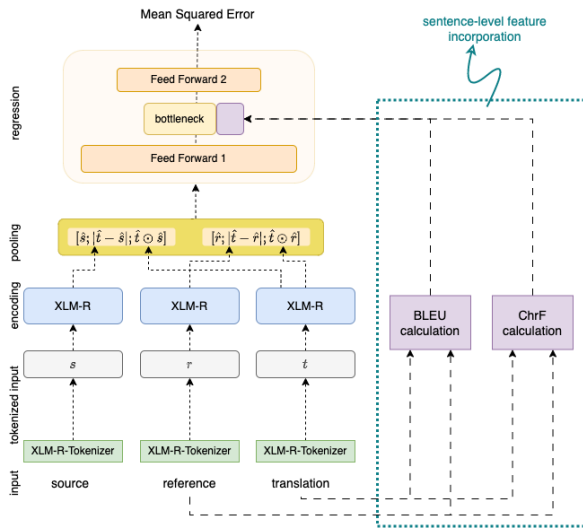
Mean Squared Error

sentence-level feature incorporation

regression

Feed Forward 2

bottleneck

Feed Forward 1

pooling

$[\hat{s}; |\hat{t} - \hat{s}|; \hat{t} \odot \hat{s}]$

$[\hat{r}; |\hat{t} - \hat{r}|; \hat{t} \odot \hat{r}]$

encoding

XLM-R

XLM-R

XLM-R

BLEU calculation

ChrF calculation

tokenized input

$s$

$r$

$t$

XLM-R-Tokenizer

XLM-R-Tokenizer

XLM-R-Tokenizer

input

source

reference

translation